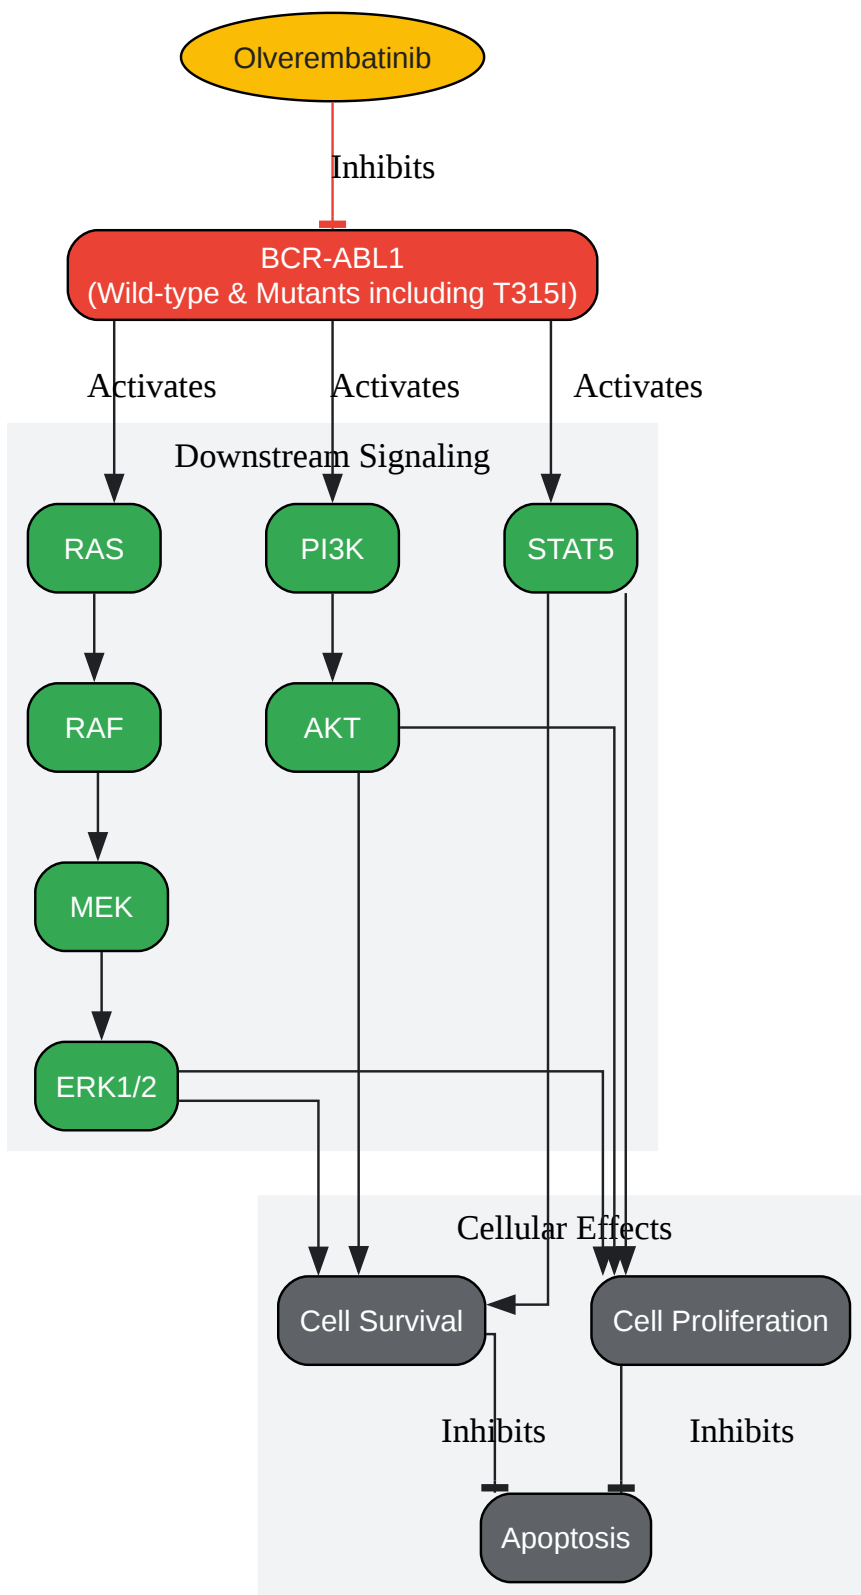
Olverembatinib

Inhibits

BCR-ABL1
(Wild-type & Mutants including T315I)

Activates

Activates

Activates

Downstream Signaling

RAS

PI3K

STAT5

RAF

AKT

MEK

ERK1/2

Cellular Effects

Cell Survival

Cell Proliferation

Inhibits

Inhibits

Apoptosis